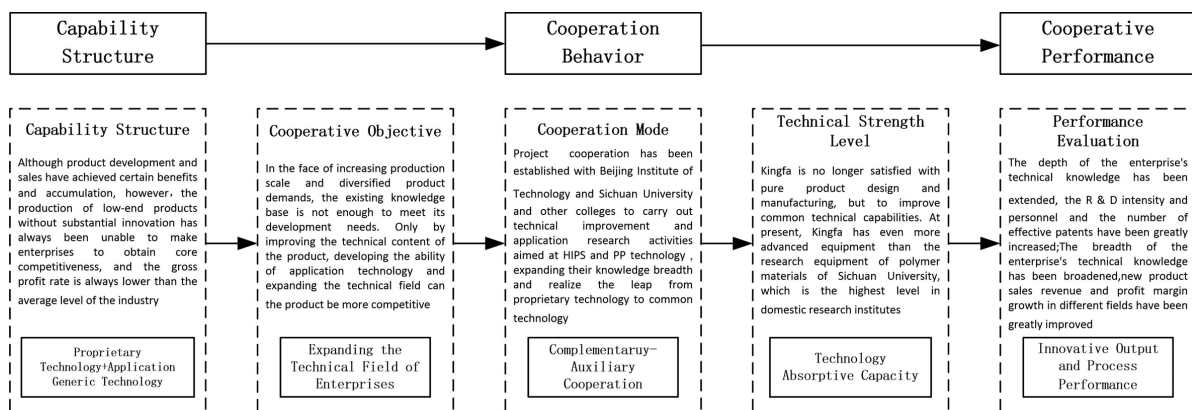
Capability Structure

Cooperation Behavior

Cooperative Performance

Capability Structure

Although product development and sales have achieved certain benefits and accumulation, however, the production of low-end products without substantial innovation has always been unable to make enterprises to obtain core competitiveness, and the gross profit rate is always lower than the average level of the industry

Proprietary Technology+Application Generic Technology

Cooperative Objective

In the face of increasing production scale and diversified product demands, the existing knowledge base is not enough to meet its development needs. Only by improving the technical content of the product, developing the ability of application technology and expanding the technical field can the product be more competitive

Expanding the Technical Field of Enterprises

Cooperation Mode

Project cooperation has been established with Beijing Institute of Technology and Sichuan University and other colleges to carry out technical improvement and application research activities aimed at HIPS and PP technology , expanding their knowledge breadth and realize the leap from proprietary technology to common technology

Complementaruy-Auxiliary Cooperation

Technical Strength Level

Kingfa is no longer satisfied with pure product design and manufacturing, but to improve common technical capabilities. At present, Kingfa has even more advanced equipment than the research equipment of polymer materials of Sichuan University, which is the highest level in domestic research institutes

Technology Absorptive Capacity

Performance Evaluation

The depth of the enterprise's technical knowledge has been extended, the R & D intensity and personnel and the number of effective patents have been greatly increased;The breadth of the enterprise's technical knowledge has been broadened,new product sales revenue and profit margin growth in different fields have been greatly improved

Innovative Output and Process Performance